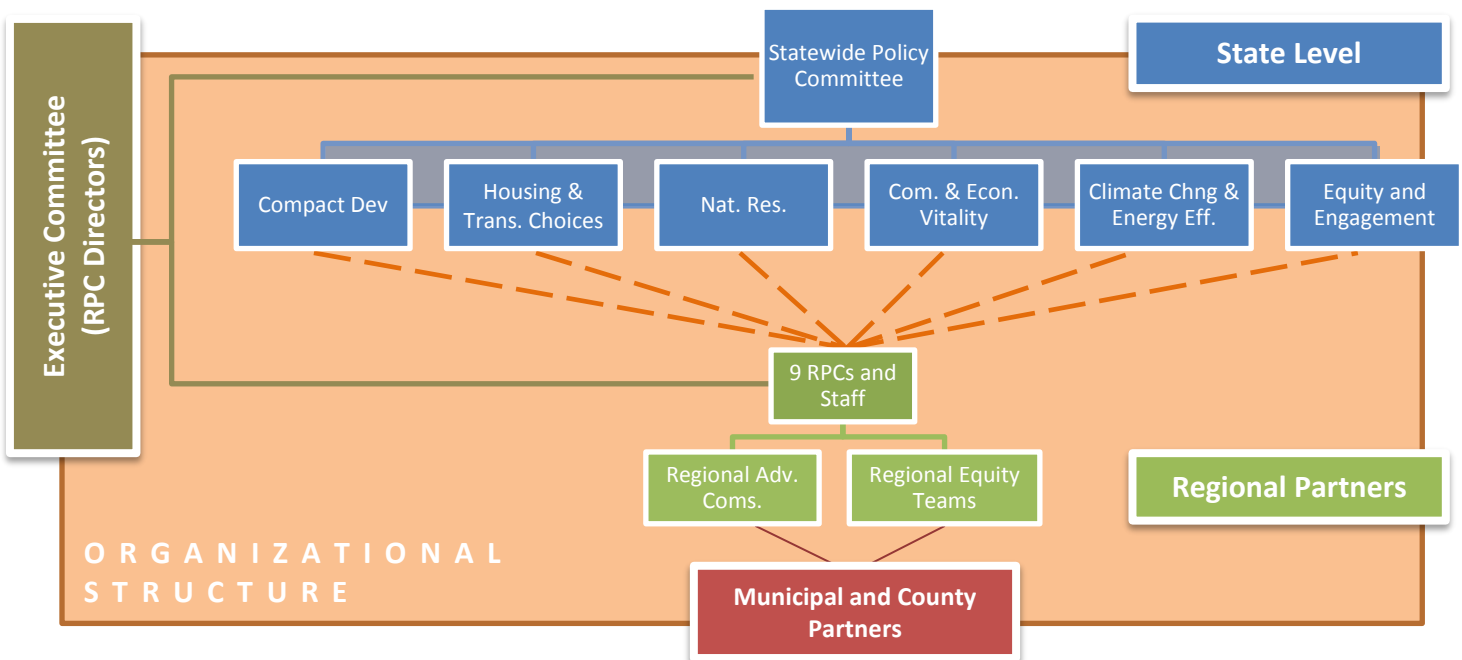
Executive Committee (RPC Directors)

Statewide Policy Committee

State Level

Compact Dev

Housing & Trans. Choices

Nat. Res.

Com. & Econ. Vitality

Climate Chng & Energy Eff.

Equity and Engagement

9 RPCs and Staff

Regional Adv. Coms.

Regional Equity Teams

Regional Partners

ORGANIZATIONAL STRUCTURE

Municipal and County Partners